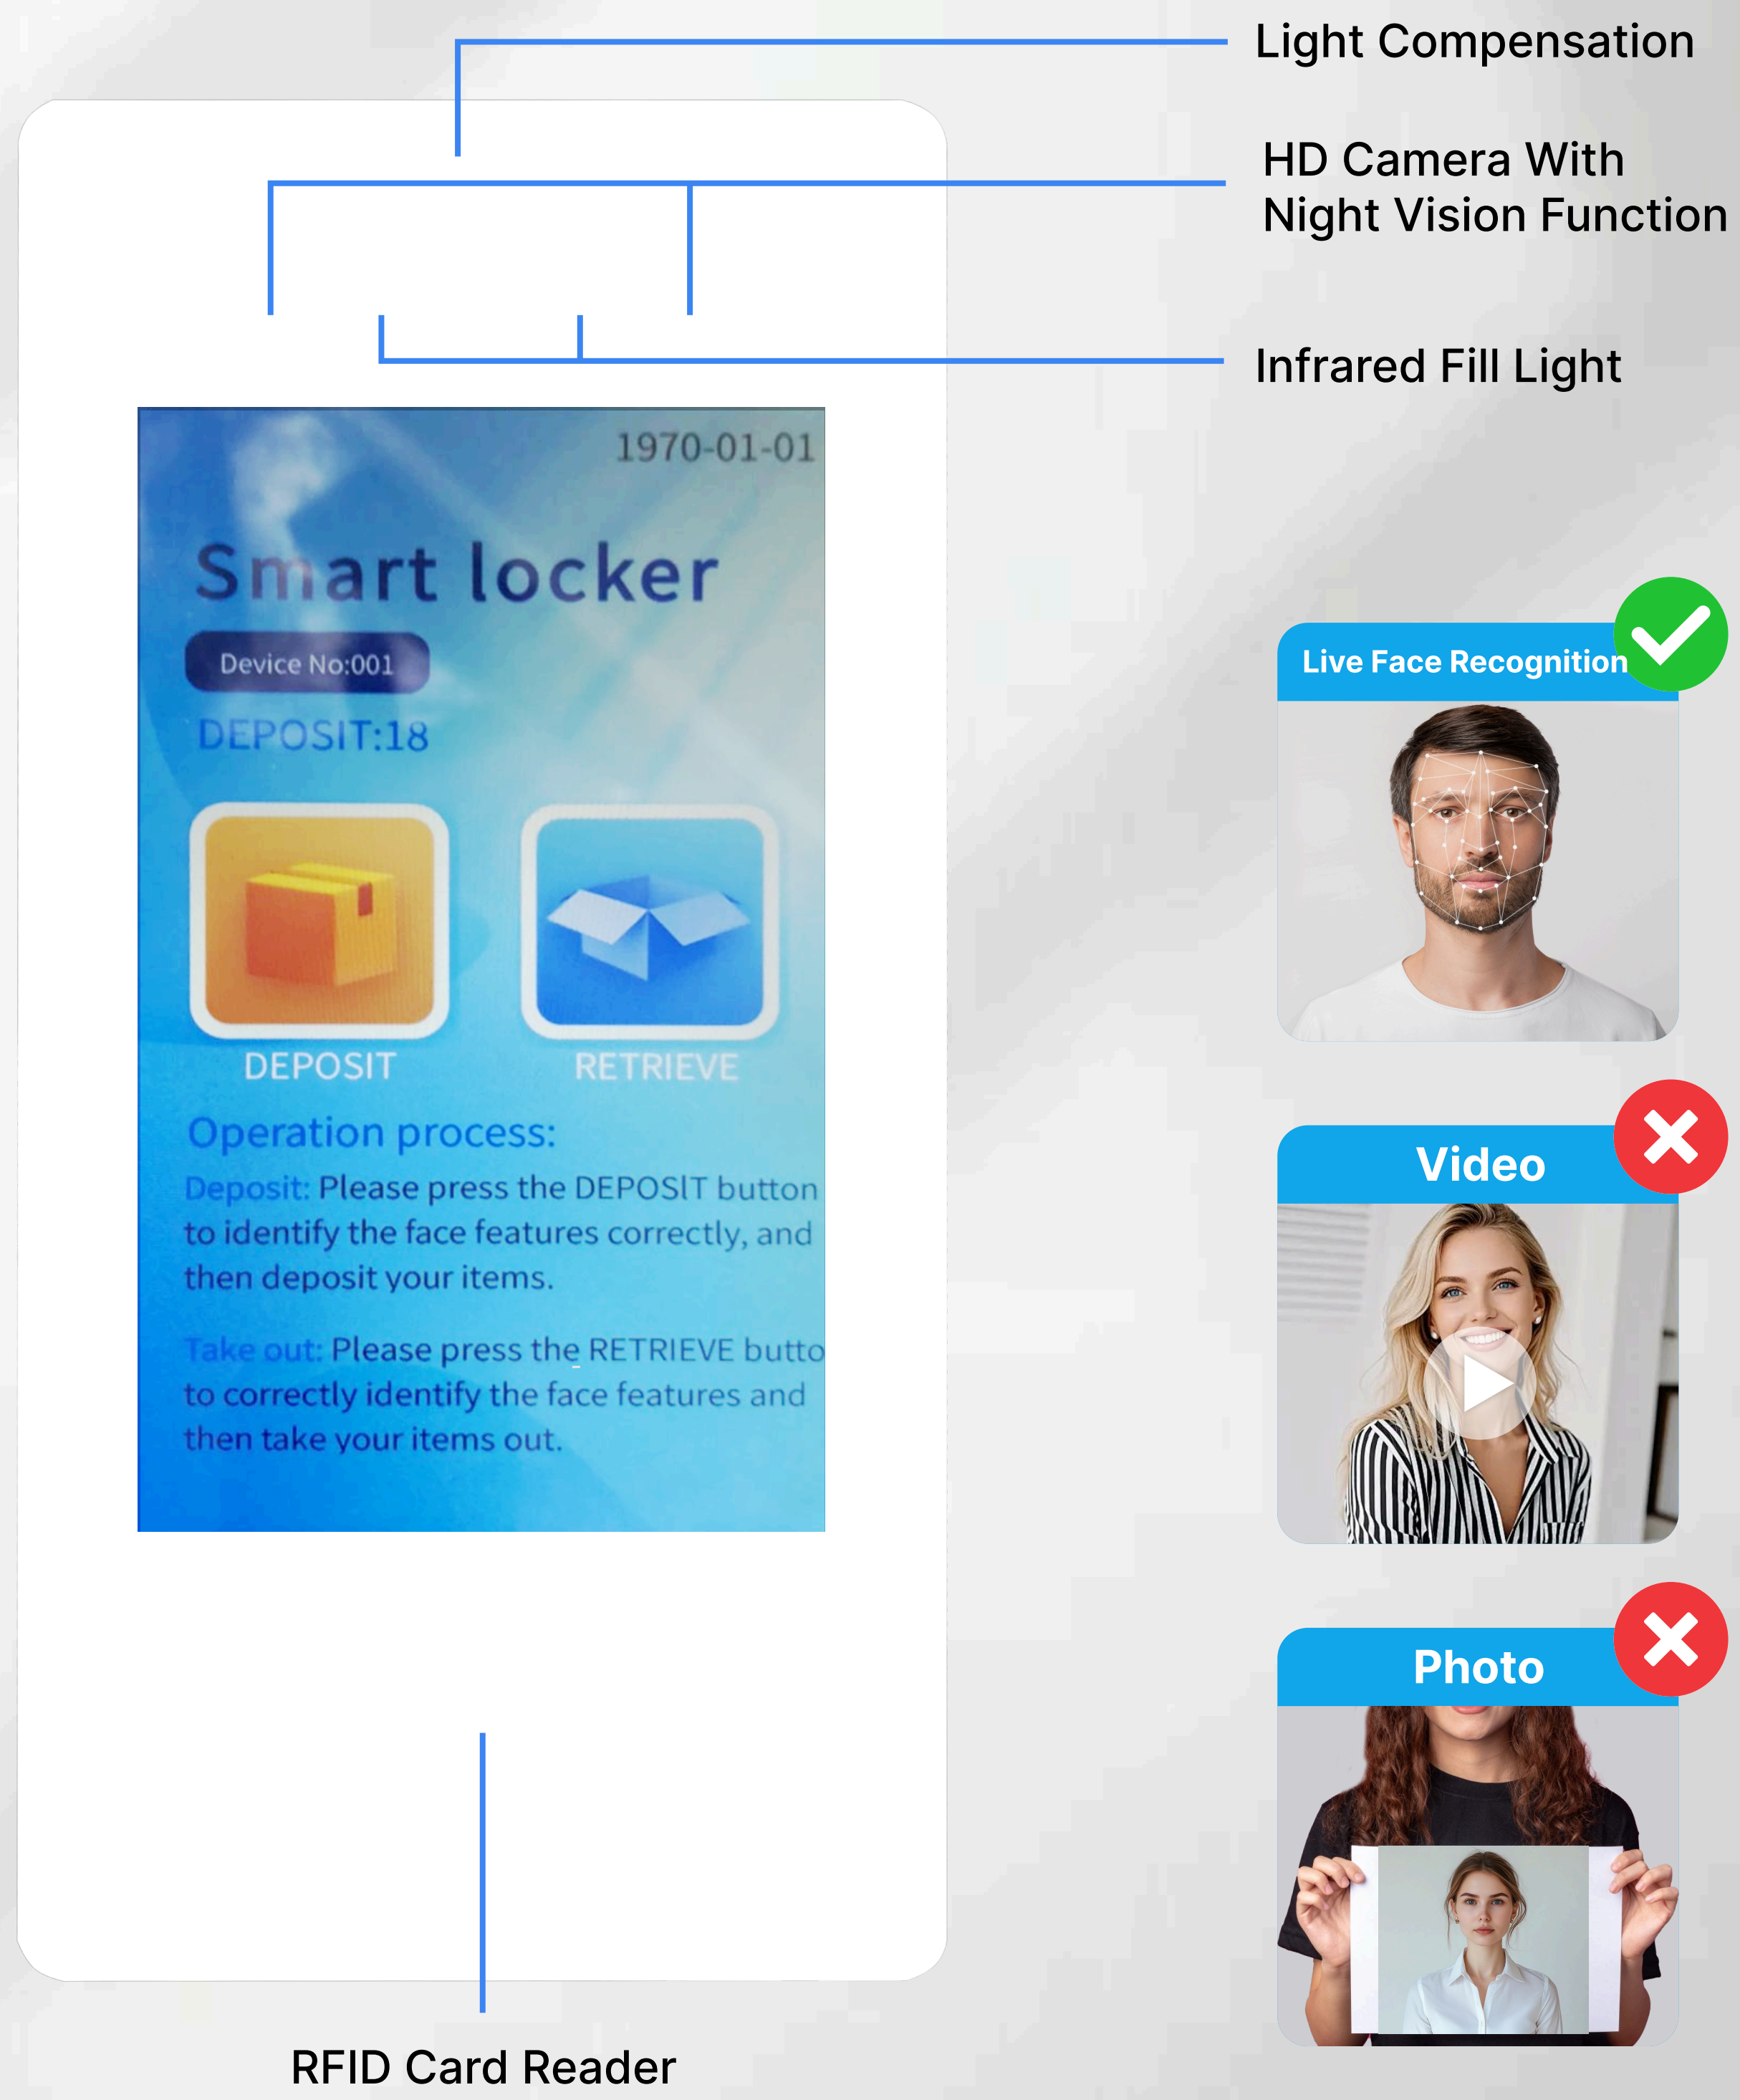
Light Compensation

HD Camera With Night Vision Function

Infrared Fill Light

1970-01-01

Smart locker

Device No:001

DEPOSIT:18

DEPOSIT

RETRIEVE

Operation process:

Deposit: Please press the DEPOSIT button to identify the face features correctly, and then deposit your items.

Take out: Please press the RETRIEVE butto to correctly identify the face features and then take your items out.

Live Face Recognition

Video

Photo

RFID Card Reader